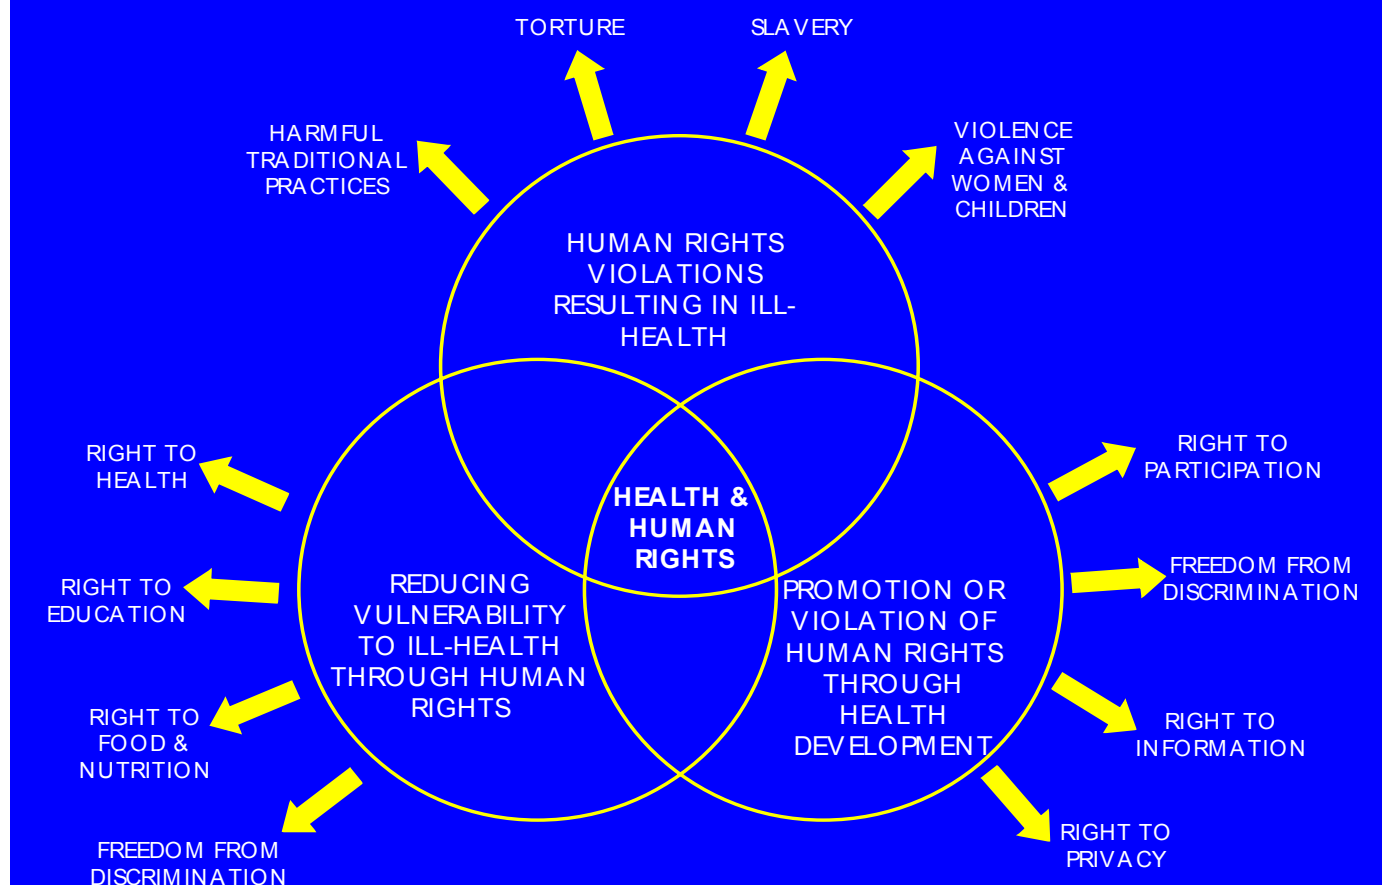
TORTURE

SLAVERY

HARMFUL TRADITIONAL PRACTICES

VIOLENCE AGAINST WOMEN & CHILDREN

HUMAN RIGHTS VIOLATIONS RESULTING IN ILL-HEALTH

RIGHT TO HEALTH

RIGHT TO PARTICIPATION

HEALTH & HUMAN RIGHTS

RIGHT TO EDUCATION

FREEDOM FROM DISCRIMINATION

REDUCING VULNERABILITY TO ILL-HEALTH THROUGH HUMAN RIGHTS

PROMOTION OR VIOLATION OF HUMAN RIGHTS THROUGH HEALTH DEVELOPMENT

RIGHT TO FOOD & NUTRITION

RIGHT TO INFORMATION

RIGHT TO PRIVACY

FREEDOM FROM DISCRIMINATION